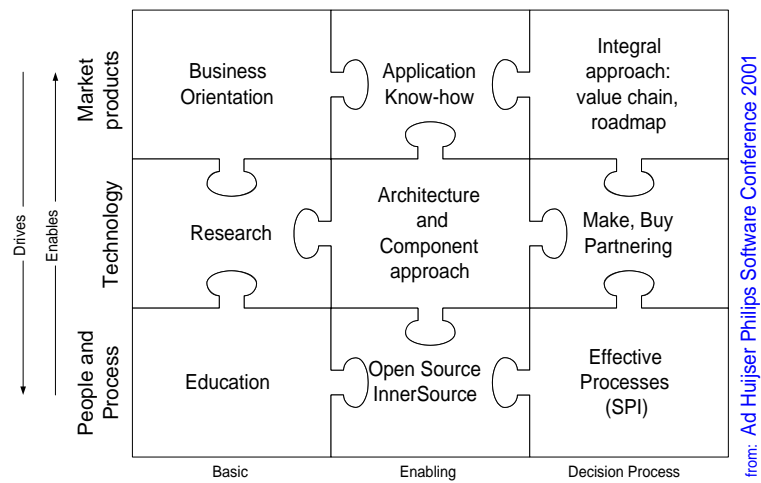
Drives

Enables

Market products

Technology

People and Process

Business Orientation

Application Know-how

Integral approach: value chain, roadmap

Research

Architecture and Component approach

Make, Buy Partnering

Education

Open Source InnerSource

Effective Processes (SPI)

Basic

Enabling

Decision Process

from: Ad Huijser Philips Software Conference 2001